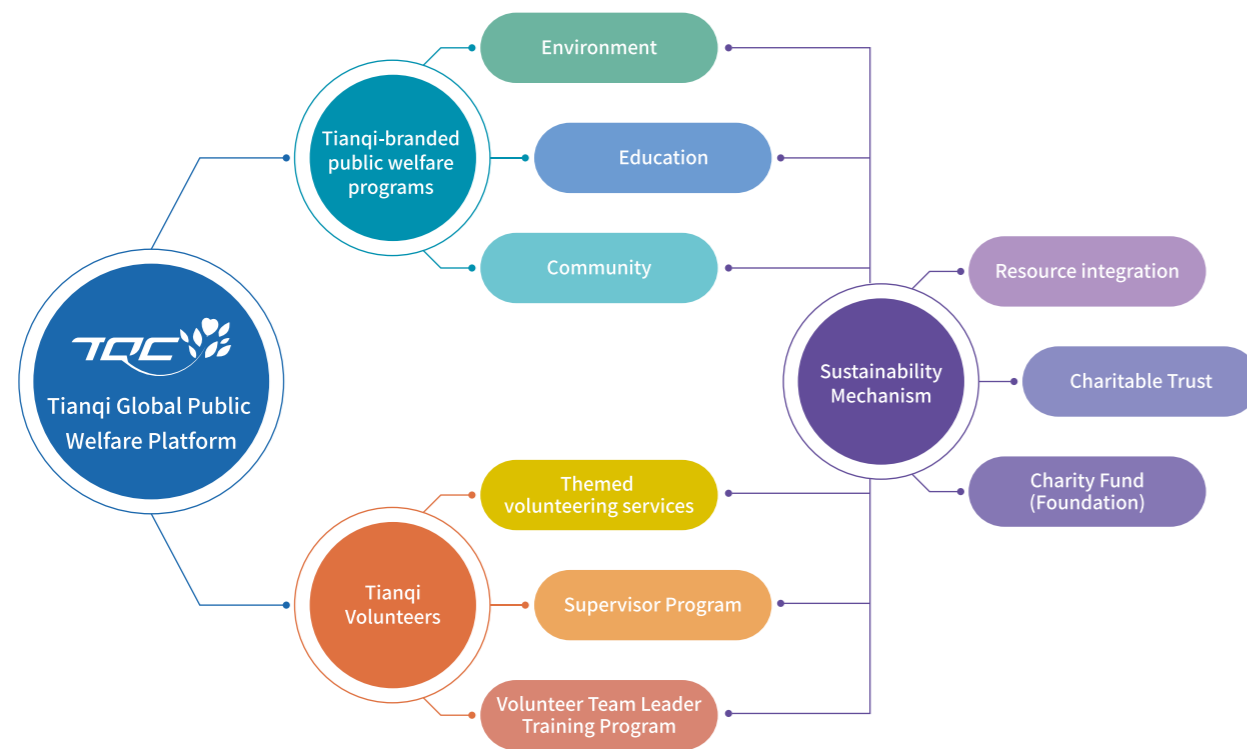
TQC

Tianqi Global Public Welfare Platform

Tianqi-branded public welfare programs

Environment

Education

Community

Tianqi Volunteers

Themed volunteering services

Supervisor Program

Volunteer Team Leader Training Program

Sustainability Mechanism

Resource integration

Charitable Trust

Charity Fund (Foundation)